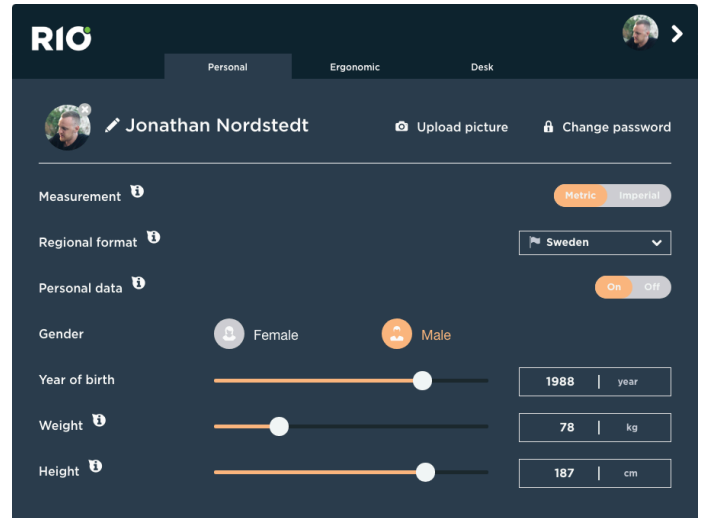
RIO

Personal Ergonomic Desk

Jonathan Nordstedt

Upload picture

Change password

Measurement

Metric Imperial

Regional format

Sweden

Personal data

On Off

Gender

Female

Male

Year of birth

1988 | year

Weight

78 | kg

Height

187 | cm